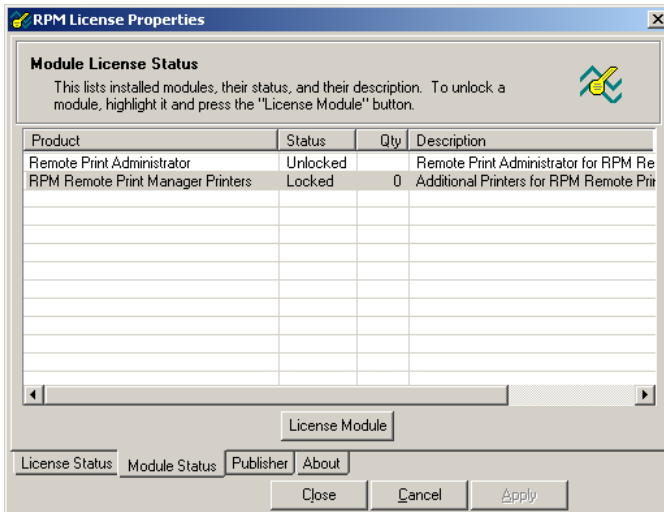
RPM License Properties

Module License Status

This lists installed modules, their status, and their description. To unlock a module, highlight it and press the "License Module" button.

| Product | Status | Qty | Description |
|---|---|---|---|
| Remote Print Administrator | Unlocked | | Remote Print Administrator for RPM Re |
| RPM Remote Print Manager Printers | Locked | 0 | Additional Printers for RPM Remote Prir |

License Module

License Status | Module Status | Publisher | About

Close | Cancel | Apply